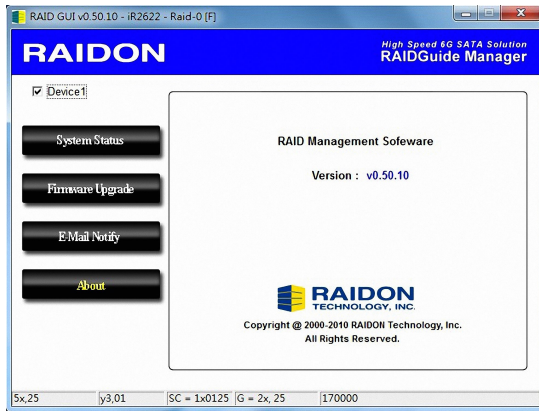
RAID GUI v0.50.10 - iR2622 - Raid-0 [F]

RAIDON

High Speed 6G SATA Solution
RAIDGuide Manager

Device1

System Status

Firmware Upgrade

E-Mail Notify

About

RAID Management Sofeware

Version : v0.50.10

RAIDON TECHNOLOGY, INC.

Copyright @ 2000-2010 RAIDON Technology, Inc.
All Rights Reserved.

5x,25 | y3,01 | SC = 1x0125 | G = 2x, 25 | 170000